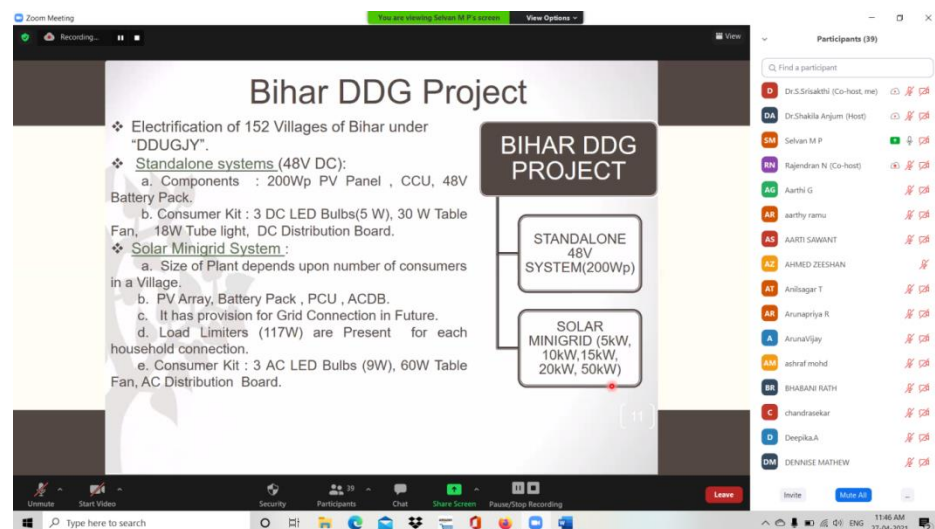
Zoom Meeting

You are viewing Selvan M P's screen View Options

Recording...

View

Bihar DDG Project

❖ Electrification of 152 Villages of Bihar under "DDUGJY".

❖ Standalone systems (48V DC):

a. Components : 200Wp PV Panel , CCU, 48V Battery Pack.

b. Consumer Kit : 3 DC LED Bulbs(5 W), 30 W Table Fan, 18W Tube light, DC Distribution Board.

❖ Solar Minigrid System :

a. Size of Plant depends upon number of consumers in a Village.

b. PV Array, Battery Pack , PCU , ACDB.

c. It has provision for Grid Connection in Future.

d. Load Limiters (117W) are Present for each household connection.

e. Consumer Kit : 3 AC LED Bulbs (9W), 60W Table Fan, AC Distribution Board.

BIHAR DDG PROJECT

STANDALONE 48V SYSTEM(200Wp)

SOLAR MINIGRID (5kW, 10kW,15kW, 20kW, 50kW)

11

Participants (39)

Find a participant

D Dr.S.Srisakthi (Co-host, me)

DA Dr.Shakila Anjum (Host)

SM Selvan M P

RN Rajendran N (Co-host)

AG Aarthi G

AR aarthy ramu

AS AARTI SAWANT

AZ AHMED ZEESHAN

AT Anilsagar T

AR Arunapriya R

A ArunaVijay

AM ashraf mohd

BR BHABANI RATH

C chandrasekar

D Deepika.A

DM DENNISE MATHEW

Invite Mute All ...

Unmute Start Video Security 39 Participants Chat Share Screen Pause/Stop Recording Leave

Type here to search

11:46 AM ENG 27-04-2021